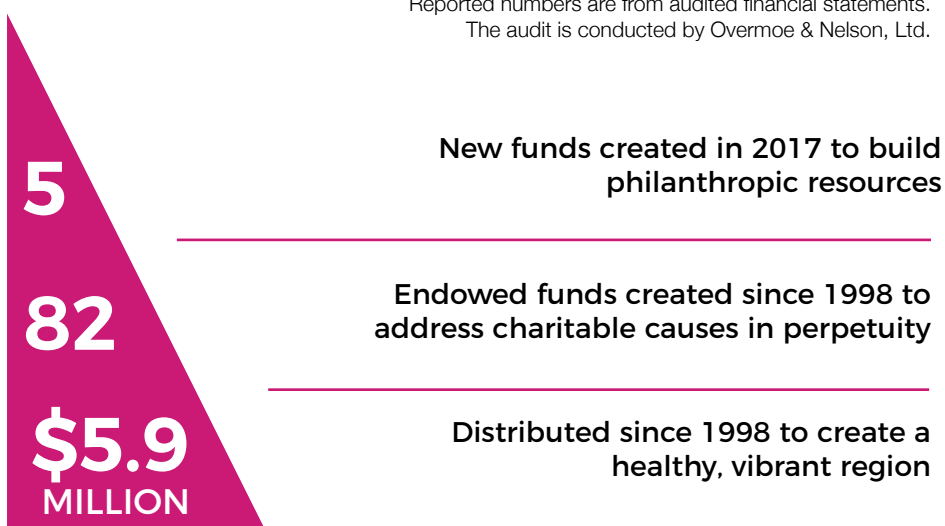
Reported numbers are from audited financial statements. The audit is conducted by Overmoe & Nelson, Ltd.

5

New funds created in 2017 to build philanthropic resources

82

Endowed funds created since 1998 to address charitable causes in perpetuity

$5.9 MILLION

Distributed since 1998 to create a healthy, vibrant region